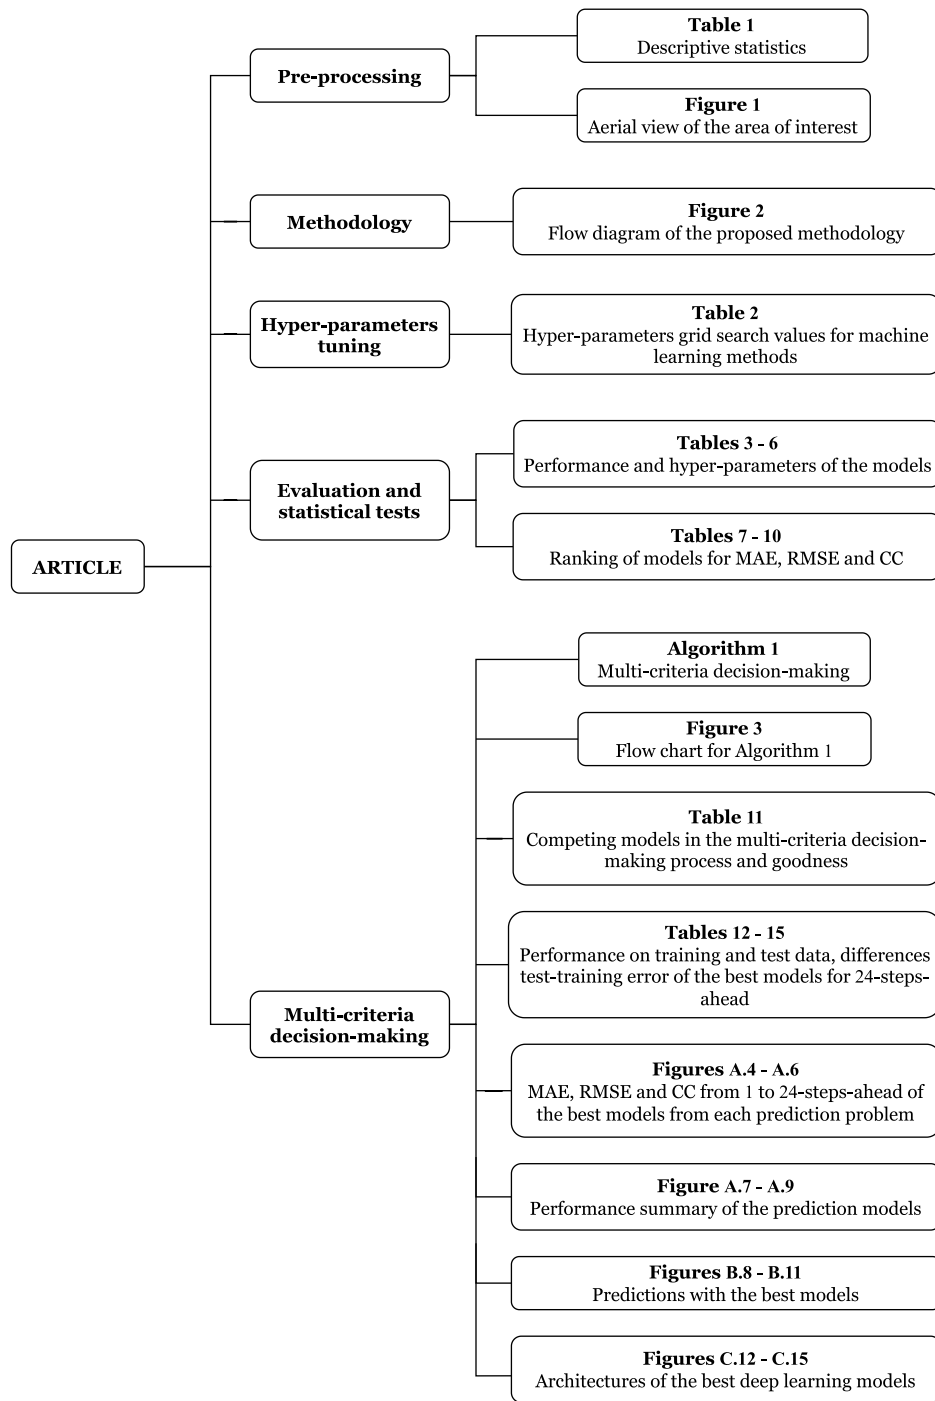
ARTICLE

Pre-processing

Table 1
Descriptive statistics

Figure 1
Aerial view of the area of interest

Methodology

Figure 2
Flow diagram of the proposed methodology

Hyper-parameters tuning

Table 2
Hyper-parameters grid search values for machine learning methods

Evaluation and statistical tests

Tables 3 - 6
Performance and hyper-parameters of the models

Tables 7 - 10
Ranking of models for MAE, RMSE and CC

Multi-criteria decision-making

Algorithm 1
Multi-criteria decision-making

Figure 3
Flow chart for Algorithm 1

Table 11
Competing models in the multi-criteria decision-making process and goodness

Tables 12 - 15
Performance on training and test data, differences test-training error of the best models for 24-steps-ahead

Figures A.4 - A.6
MAE, RMSE and CC from 1 to 24-steps-ahead of the best models from each prediction problem

Figure A.7 - A.9
Performance summary of the prediction models

Figures B.8 - B.11
Predictions with the best models

Figures C.12 - C.15
Architectures of the best deep learning models